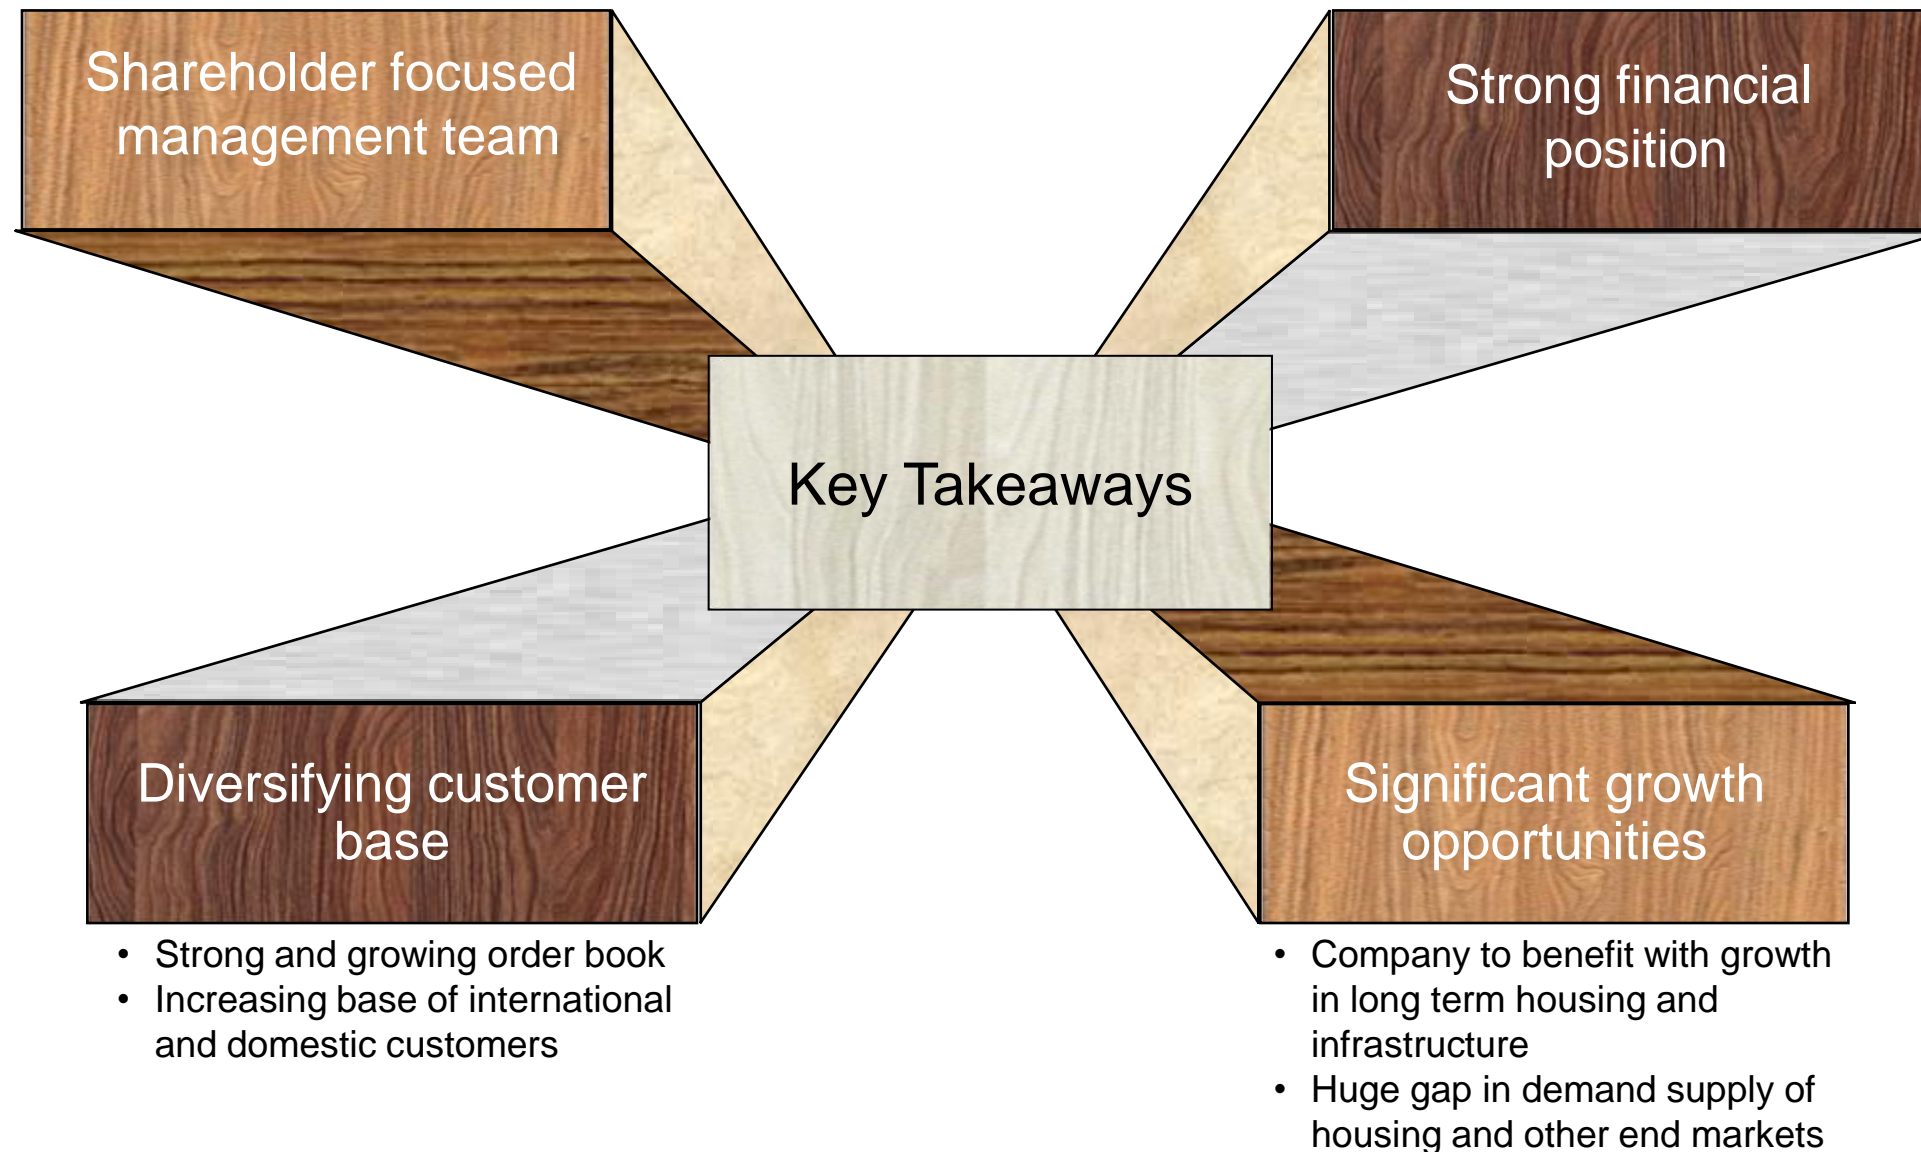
Shareholder focused management team

Strong financial position

Key Takeaways

Diversifying customer base

- Strong and growing order book
- Increasing base of international and domestic customers

Significant growth opportunities

- Company to benefit with growth in long term housing and infrastructure
- Huge gap in demand supply of housing and other end markets